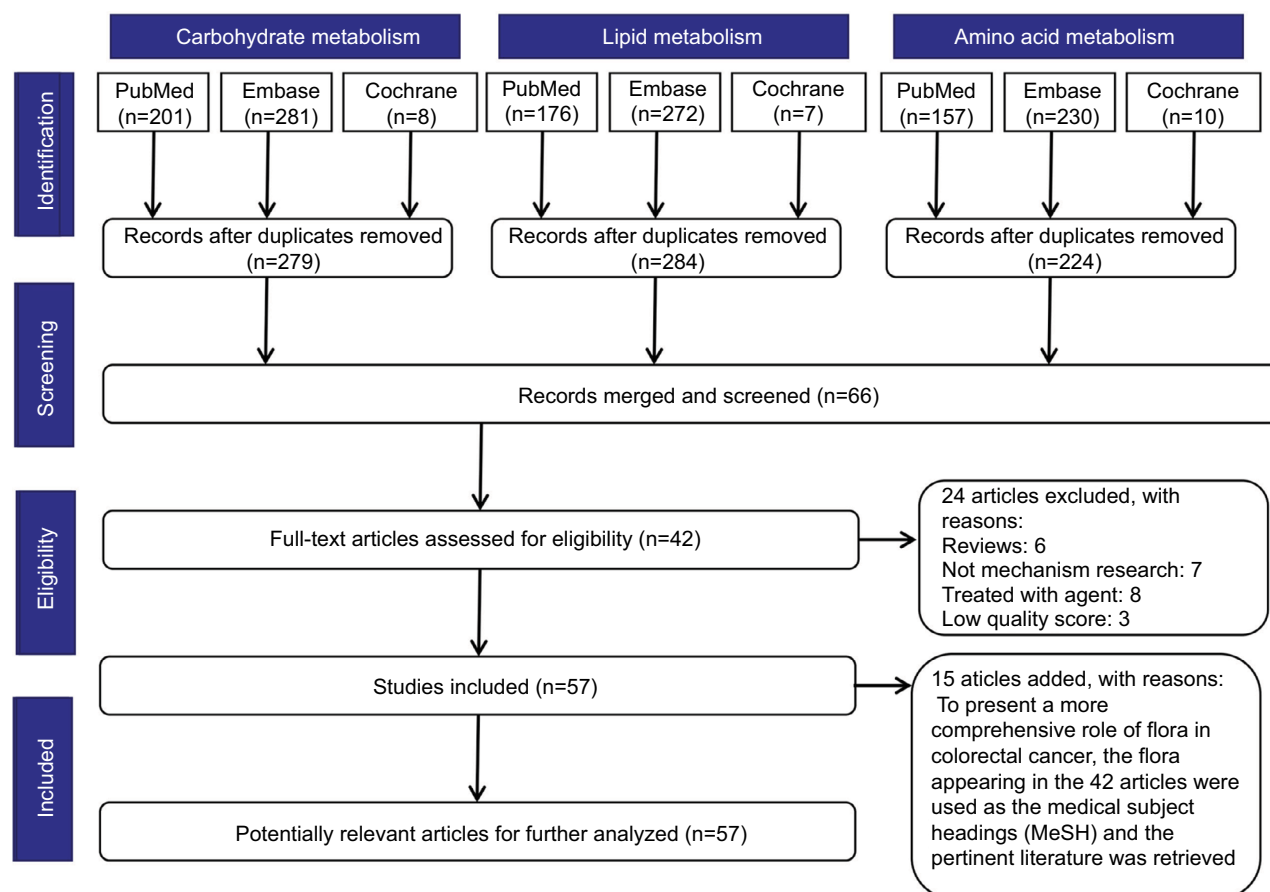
Carbohydrate metabolism

Lipid metabolism

Amino acid metabolism

Identification

PubMed (n=201)

Embase (n=281)

Cochrane (n=8)

PubMed (n=176)

Embase (n=272)

Cochrane (n=7)

PubMed (n=157)

Embase (n=230)

Cochrane (n=10)

Records after duplicates removed (n=279)

Records after duplicates removed (n=284)

Records after duplicates removed (n=224)

Screening

Records merged and screened (n=66)

Eligibility

Full-text articles assessed for eligibility (n=42)

24 articles excluded, with reasons:
Reviews: 6
Not mechanism research: 7
Treated with agent: 8
Low quality score: 3

Studies included (n=57)

15 aticles added, with reasons: To present a more comprehensive role of flora in colorectal cancer, the flora appearing in the 42 articles were used as the medical subject headings (MeSH) and the pertinent literature was retrieved

Included

Potentially relevant articles for further analyzed (n=57)